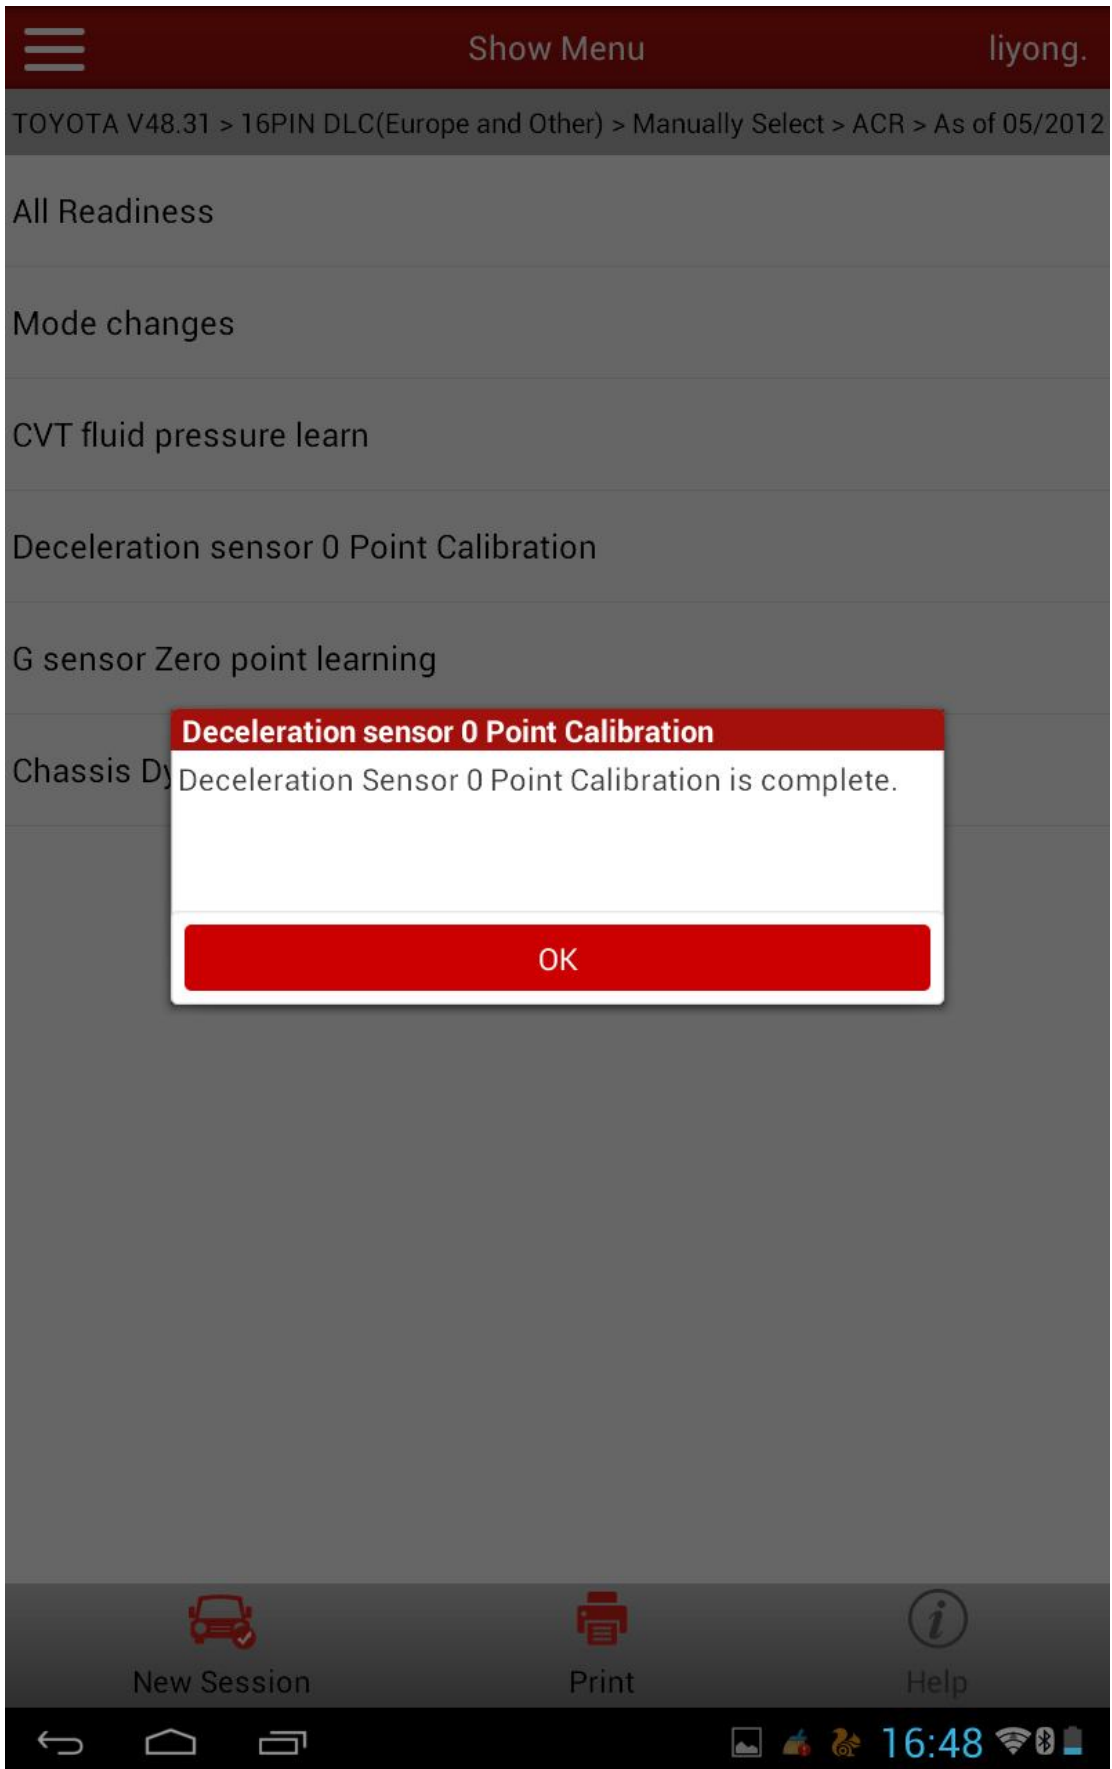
Show Menu

liyong.

TOYOTA V48.31 > 16PIN DLC(Europe and Other) > Manually Select > ACR > As of 05/2012

All Readiness

Mode changes

CVT fluid pressure learn

Deceleration sensor 0 Point Calibration

G sensor Zero point learning

Chassis Dy

Deceleration sensor 0 Point Calibration

Deceleration Sensor 0 Point Calibration is complete.

OK

New Session

Print

Help

16:48